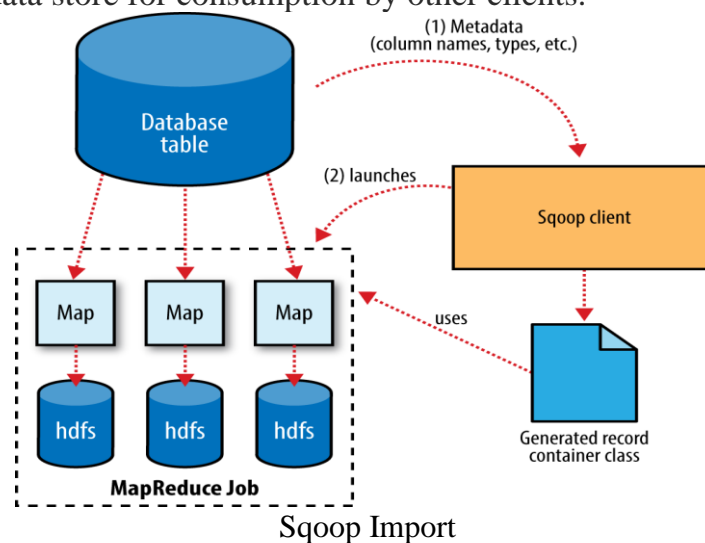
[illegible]ata store for consumption by other clients.

(1) Metadata
(column names, types, etc.)

Database table

(2) launches

Sqoop client

Map

Map

Map

uses

hdfs

hdfs

hdfs

Generated record container class

MapReduce Job

Sqoop Import